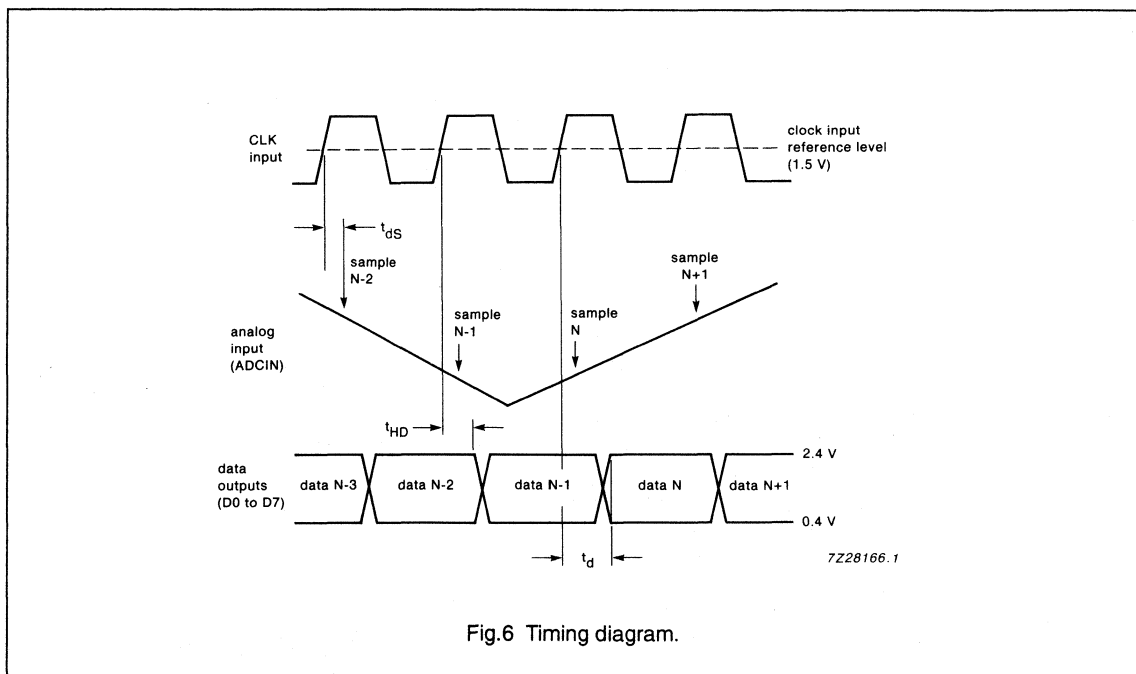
CLK input

clock input reference level (1.5 V)

$t_{dS}$

sample N-2

sample N+1

sample N-1

sample N

analog input (ADCIN)

$t_{HD}$

data outputs (D0 to D7)

data N-3

data N-2

data N-1

data N

data N+1

2.4 V

0.4 V

$t_d$

7Z28166.1

Fig.6 Timing diagram.